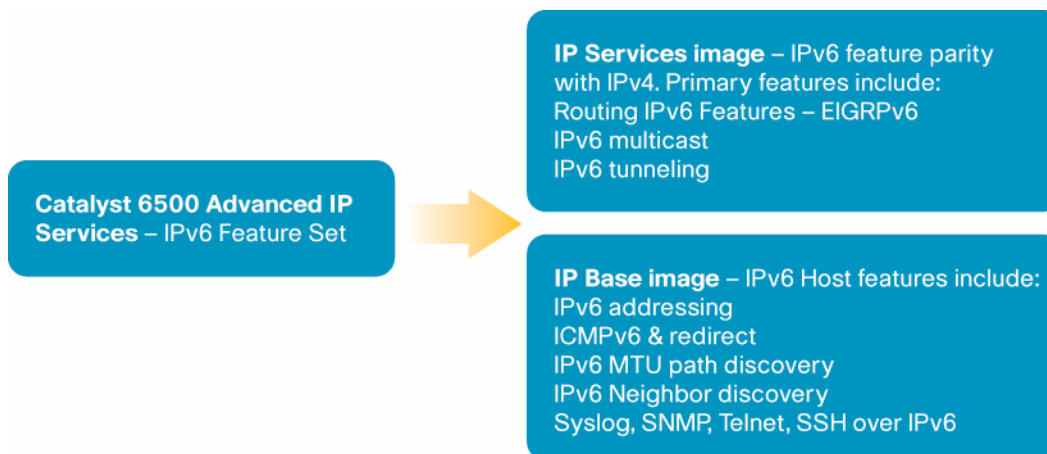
Catalyst 6500 Advanced IP Services – IPv6 Feature Set

IP Services image – IPv6 feature parity with IPv4. Primary features include:
Routing IPv6 Features – EIGRPv6
IPv6 multicast
IPv6 tunneling

IP Base image – IPv6 Host features include:
IPv6 addressing
ICMPv6 & redirect
IPv6 MTU path discovery
IPv6 Neighbor discovery
Syslog, SNMP, Telnet, SSH over IPv6